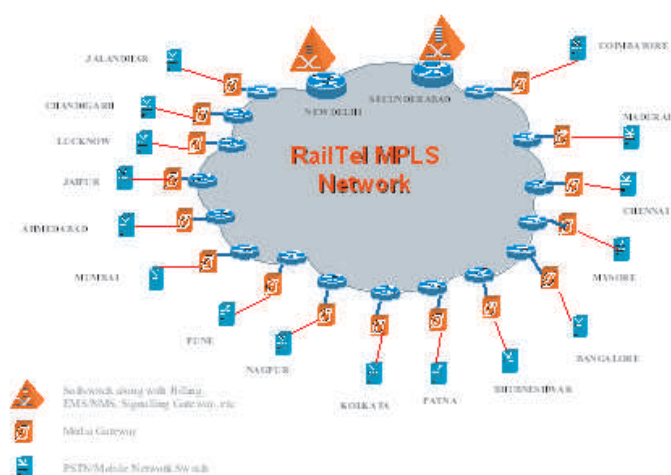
RailTel MPLS Network

JALANDHAR
CHANDIGARH
LUCKNOW
JAIPUR
AHMEDABAD
MUMBAI
PUNE
NAGPUR
KOLKATA
PATNA
BHUBNESHWAR
BANGALORE
MYSORE
CHENNAI
MADURAI
COIMBATORE
NEW DELHI
SECUNDERABAD

Softswitch along with Billing, EMS/NMS, Signalling Gateway, etc
Media Gateway
PSTN/Mobile Network Switch